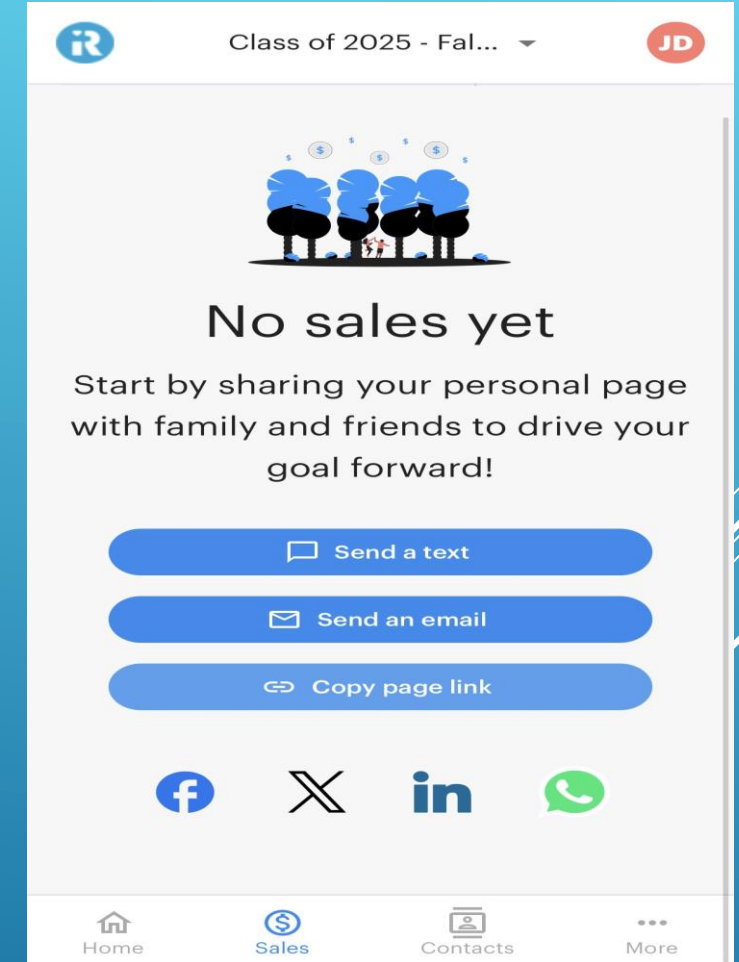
iR

Class of 2025 - Fal...

JD

No sales yet

Start by sharing your personal page with family and friends to drive your goal forward!

Send a text

Send an email

Copy page link

in

Home

Sales

Contacts

More